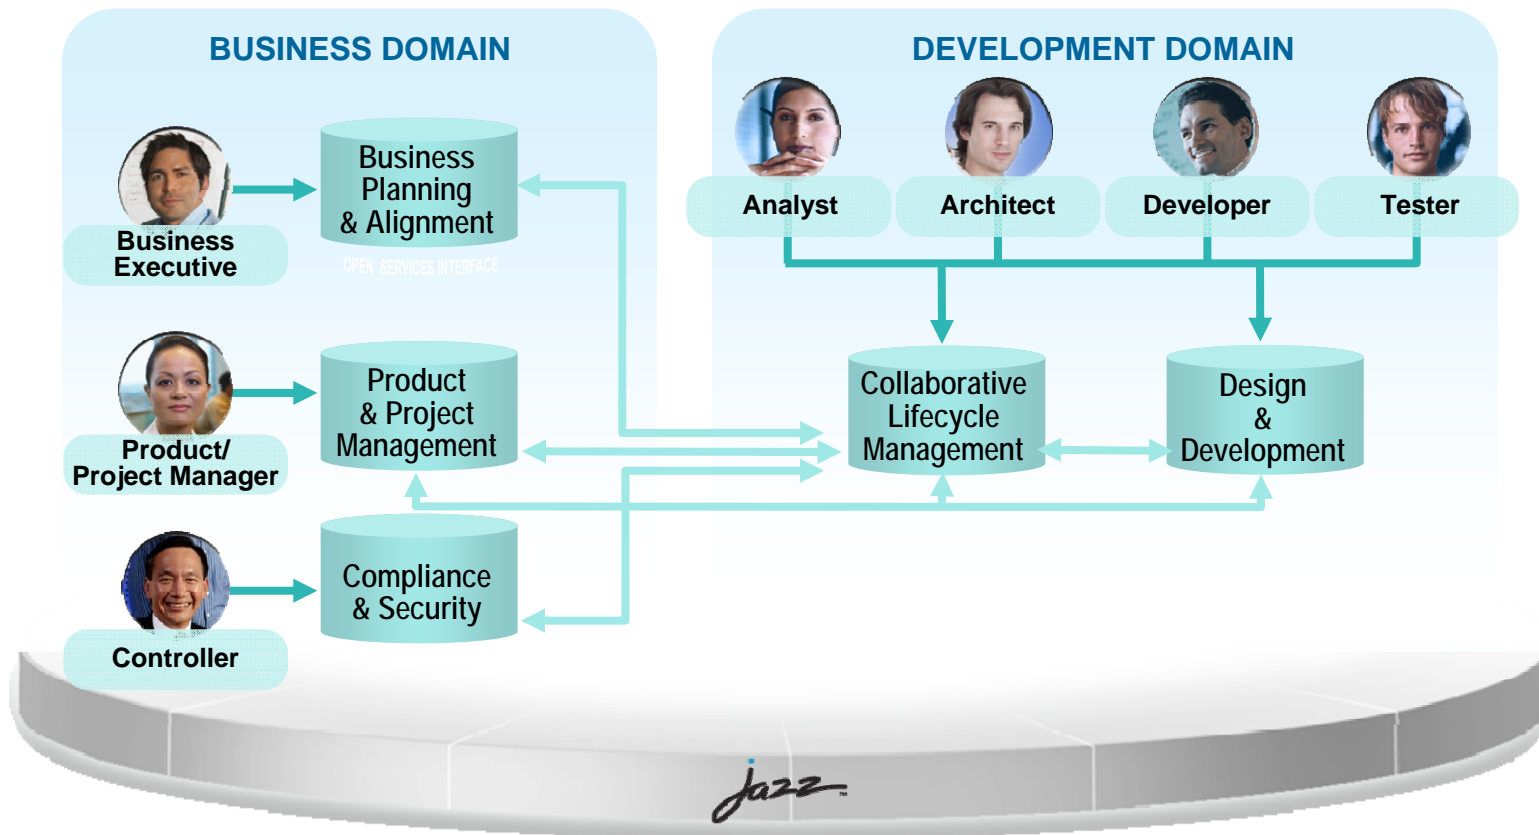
BUSINESS DOMAIN

DEVELOPMENT DOMAIN

Business Executive

Business Planning & Alignment

OPEN SERVICES INTERFACE

Analyst

Architect

Developer

Tester

Product/ Project Manager

Product & Project Management

Collaborative Lifecycle Management

Design & Development

Controller

Compliance & Security

jazz™